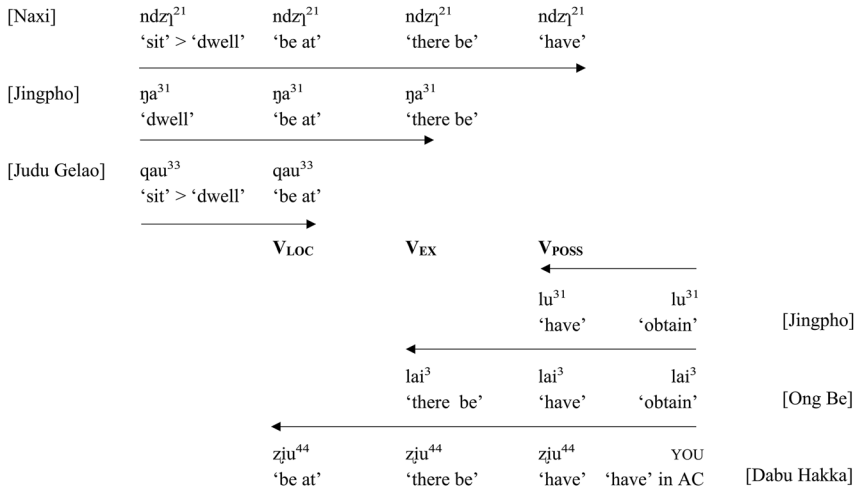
[Naxi] ndzɿ$^{21}$ 'sit' > 'dwell' ndzɿ$^{21}$ 'be at' ndzɿ$^{21}$ 'there be' ndzɿ$^{21}$ 'have'

[Jingpho] ŋa$^{31}$ 'dwell' ŋa$^{31}$ 'be at' ŋa$^{31}$ 'there be'

[Judu Gelao] qau$^{33}$ 'sit' > 'dwell' qau$^{33}$ 'be at'

$V_{LOC}$ $V_{EX}$ $V_{POSS}$

lu$^{31}$ 'have' lu$^{31}$ 'obtain' [Jingpho]

lai$^{3}$ 'there be' lai$^{3}$ 'have' lai$^{3}$ 'obtain' [Ong Be]

zi̯u$^{44}$ 'be at' zi̯u$^{44}$ 'there be' zi̯u$^{44}$ 'have' YOU 'have' in AC [Dabu Hakka]